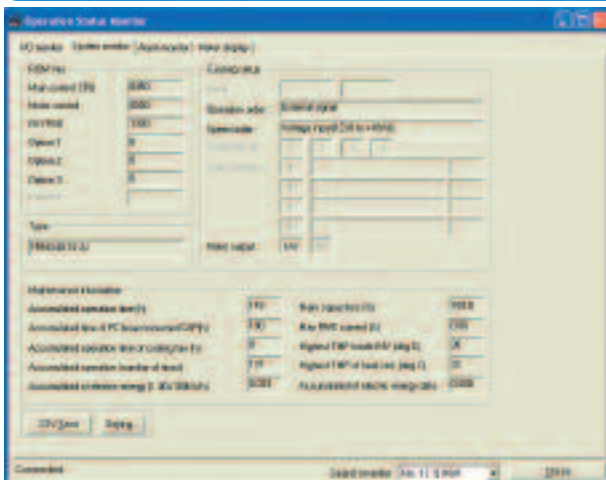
Operation Status Monitor

I/O monitor | System monitor | Alarm monitor | Meter display

ROM No.
Main control CPU | 0080
Motor control | 0080
KP ROM | 1000
Option 1 | 0
Option 2 | 0
Option 3 | 0

Type
FRN0.4E1S-2J

Command
Operation order | External signal
Speed order | Voltage input (0 to +10V)

Rated output | kW

Maintenance information
Accumulated operation time (h) | 710
Accumulated time of PC board mounted [DIPS] | 730
Accumulated operation time of cooling fan (h) | 0
Accumulated operation (number of times) | 17
Accumulated electronic energy [1 :30x10kWh] | 0.000

Main capacitor (%) | 100.0
Max RMS current (A) | 0.00
Highest TMP inside INV (deg C) | 30
Highest TMP of heat sink (deg C) | 31
Accumulated electric energy ratio | 0.000

CSV Save | Display

Connected | Select inverter | No. 1 | Close